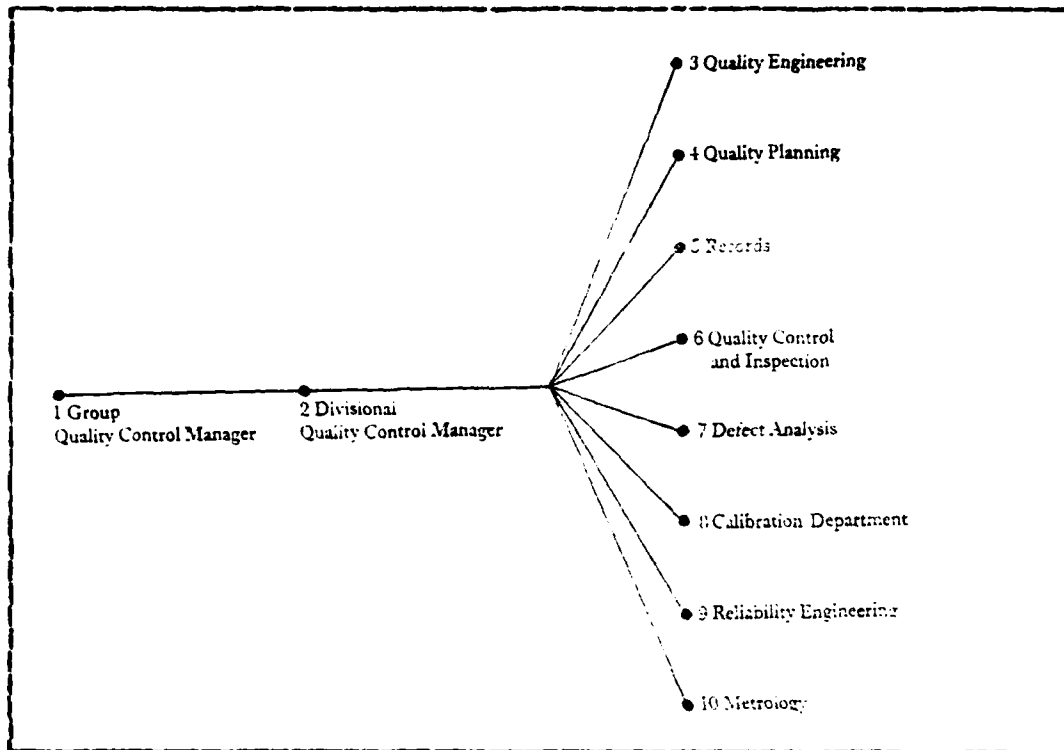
3 Quality Engineering

4 Quality Planning

5 Records

6 Quality Control and Inspection

1 Group Quality Control Manager

2 Divisional Quality Control Manager

7 Defect Analysis

8 Calibration Department

9 Reliability Engineering

10 Metrology